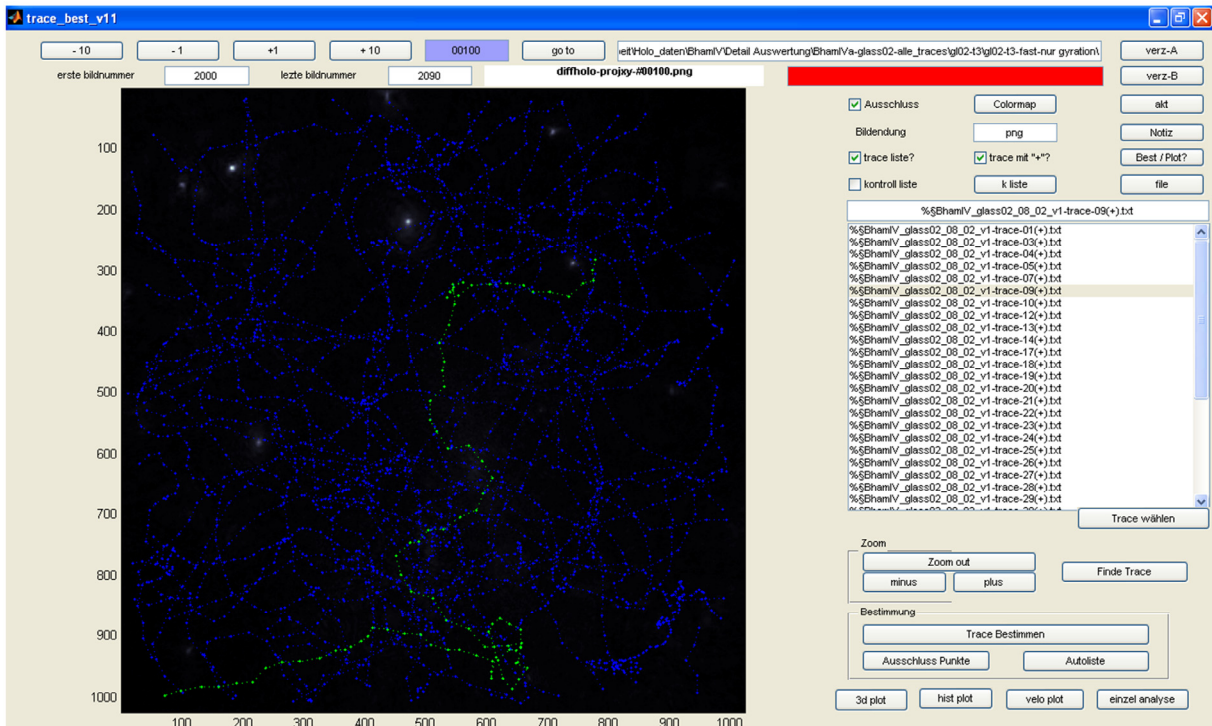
trace_best_v11

- 10
- 1
+1
+ 10
00100
go to
eit\Holo_daten\BhamIV\Detail Auswertung\BhamIVa-glass02-alle_traces\gl02-t3\gl02-t3-fast-nur gyration\
verz-A
erste bildnummer
2000
lezte bildnummer
2090
diffholo-projxy-#00100.png
verz-B

100
200
300
400
500
600
700
800
900
1000
100
200
300
400
500
600
700
800
900
1000

Ausschluss
Colormap
akt
Bildendung
png
Notiz
trace liste?
trace mit "+"?
Best / Plot?
kontroll liste
k liste
file
%§BhamIV_glass02_08_02_v1-trace-09(+).txt
%§BhamIV_glass02_08_02_v1-trace-01(+).txt
%§BhamIV_glass02_08_02_v1-trace-03(+).txt
%§BhamIV_glass02_08_02_v1-trace-04(+).txt
%§BhamIV_glass02_08_02_v1-trace-05(+).txt
%§BhamIV_glass02_08_02_v1-trace-07(+).txt
%§BhamIV_glass02_08_02_v1-trace-09(+).txt
%§BhamIV_glass02_08_02_v1-trace-10(+).txt
%§BhamIV_glass02_08_02_v1-trace-12(+).txt
%§BhamIV_glass02_08_02_v1-trace-13(+).txt
%§BhamIV_glass02_08_02_v1-trace-14(+).txt
%§BhamIV_glass02_08_02_v1-trace-17(+).txt
%§BhamIV_glass02_08_02_v1-trace-18(+).txt
%§BhamIV_glass02_08_02_v1-trace-19(+).txt
%§BhamIV_glass02_08_02_v1-trace-20(+).txt
%§BhamIV_glass02_08_02_v1-trace-21(+).txt
%§BhamIV_glass02_08_02_v1-trace-22(+).txt
%§BhamIV_glass02_08_02_v1-trace-23(+).txt
%§BhamIV_glass02_08_02_v1-trace-24(+).txt
%§BhamIV_glass02_08_02_v1-trace-25(+).txt
%§BhamIV_glass02_08_02_v1-trace-26(+).txt
%§BhamIV_glass02_08_02_v1-trace-27(+).txt
%§BhamIV_glass02_08_02_v1-trace-28(+).txt
%§BhamIV_glass02_08_02_v1-trace-29(+).txt
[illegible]
Trace wählen
Zoom
Zoom out
minus
plus
Finde Trace
Bestimmung
Trace Bestimmen
Ausschluss Punkte
Autoliste
3d plot
hist plot
velo plot
einzel analyse